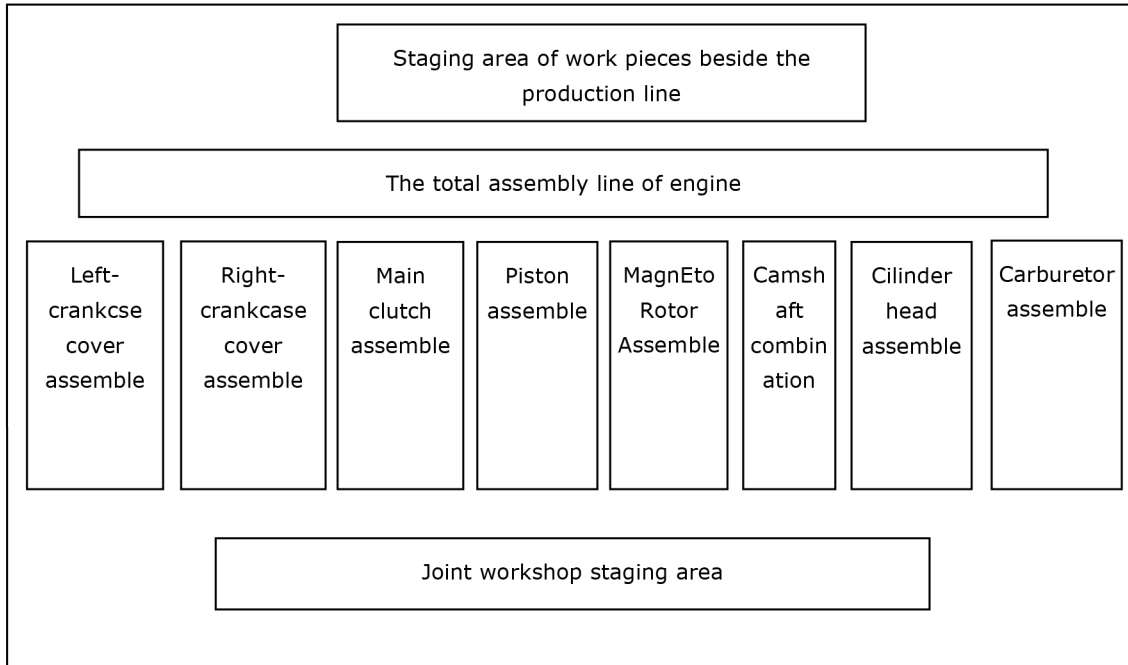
Staging area of work pieces beside the production line

The total assembly line of engine

Left-crankcse cover assemble

Right-crankcase cover assemble

Main clutch assemble

Piston assemble

MagnEto Rotor Assemble

Camshaft combination

Cilinder head assemble

Carburetor assemble

Joint workshop staging area